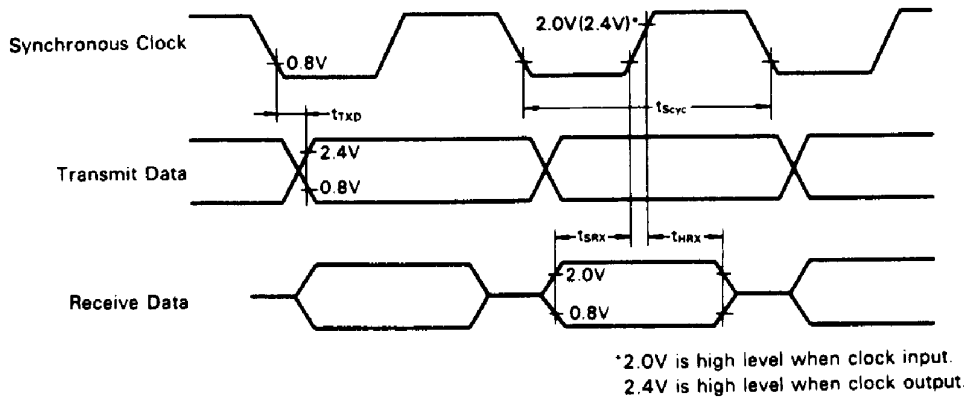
Synchronous Clock

0.8V

2.0V(2.4V)*

$t_{TXD}$

$t_{Scyc}$

Transmit Data

2.4V

0.8V

$t_{SRX}$

$t_{HRX}$

Receive Data

2.0V

0.8V

*2.0V is high level when clock input.
2.4V is high level when clock output.